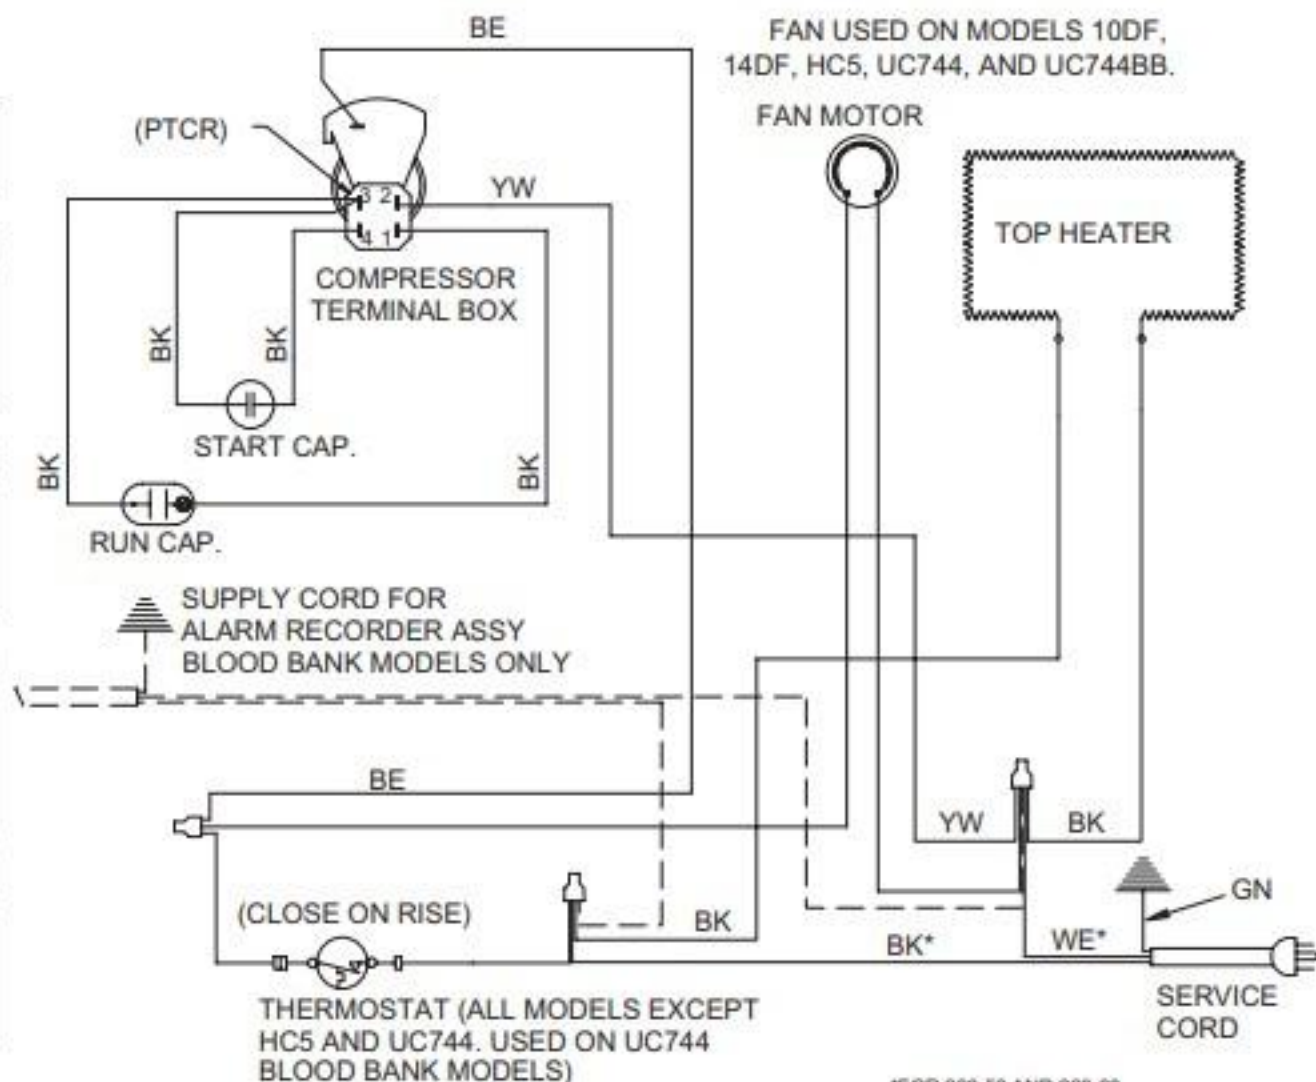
BE

FAN USED ON MODELS 10DF, 14DF, HC5, UC744, AND UC744BB.

FAN MOTOR

(PTCR)

3 2
4 1

YW

COMPRESSOR TERMINAL BOX

TOP HEATER

BK

BK

START CAP.

BK

BK

RUN CAP.

SUPPLY CORD FOR ALARM RECORDER ASSY BLOOD BANK MODELS ONLY

BE

YW

BK

(CLOSE ON RISE)

BK

GN

BK*

WE*

THERMOSTAT (ALL MODELS EXCEPT HC5 AND UC744. USED ON UC744 BLOOD BANK MODELS)

SERVICE CORD

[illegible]